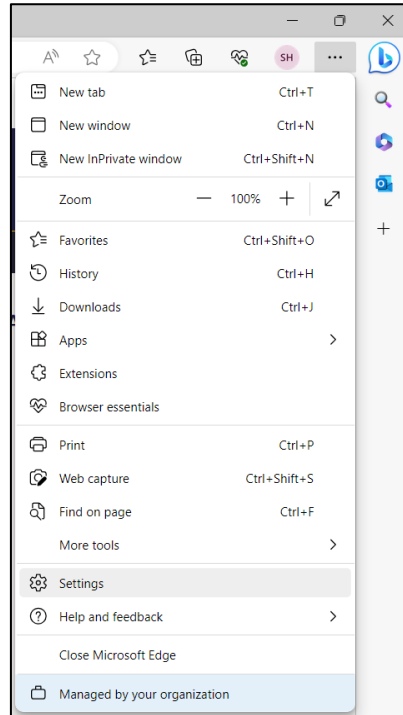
SH

New tab Ctrl+T
New window Ctrl+N
New InPrivate window Ctrl+Shift+N
Zoom — 100% +
Favorites Ctrl+Shift+O
History Ctrl+H
Downloads Ctrl+J
Apps
Extensions
Browser essentials
Print Ctrl+P
Web capture Ctrl+Shift+S
Find on page Ctrl+F
More tools
Settings
Help and feedback
Close Microsoft Edge
Managed by your organization